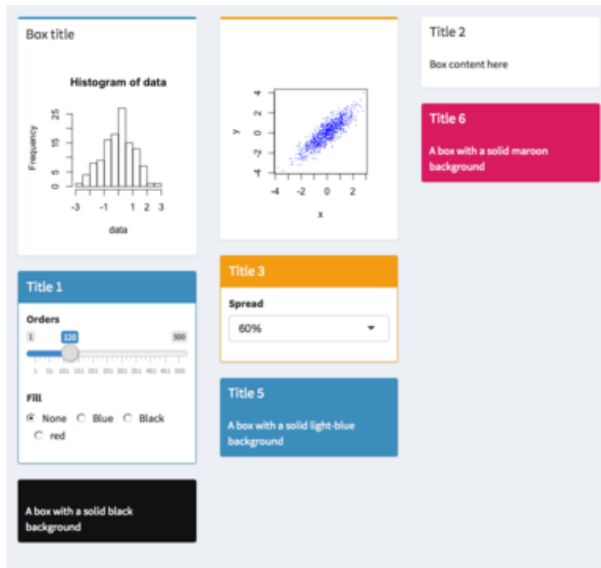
Box title

Histogram of data

Frequency

0 5 15 25

-3 -1 1 2 3

data

y

-4 -2 0 2 4

-4 -2 0 2

x

Title 2

Box content here

Title 6

A box with a solid maroon background

Title 1

Orders

1 120 500

1 51 101 151 201 251 301 351 401 451 500

Fill

None Blue Black red

Title 3

Spread

60%

Title 5

A box with a solid light-blue background

A box with a solid black background